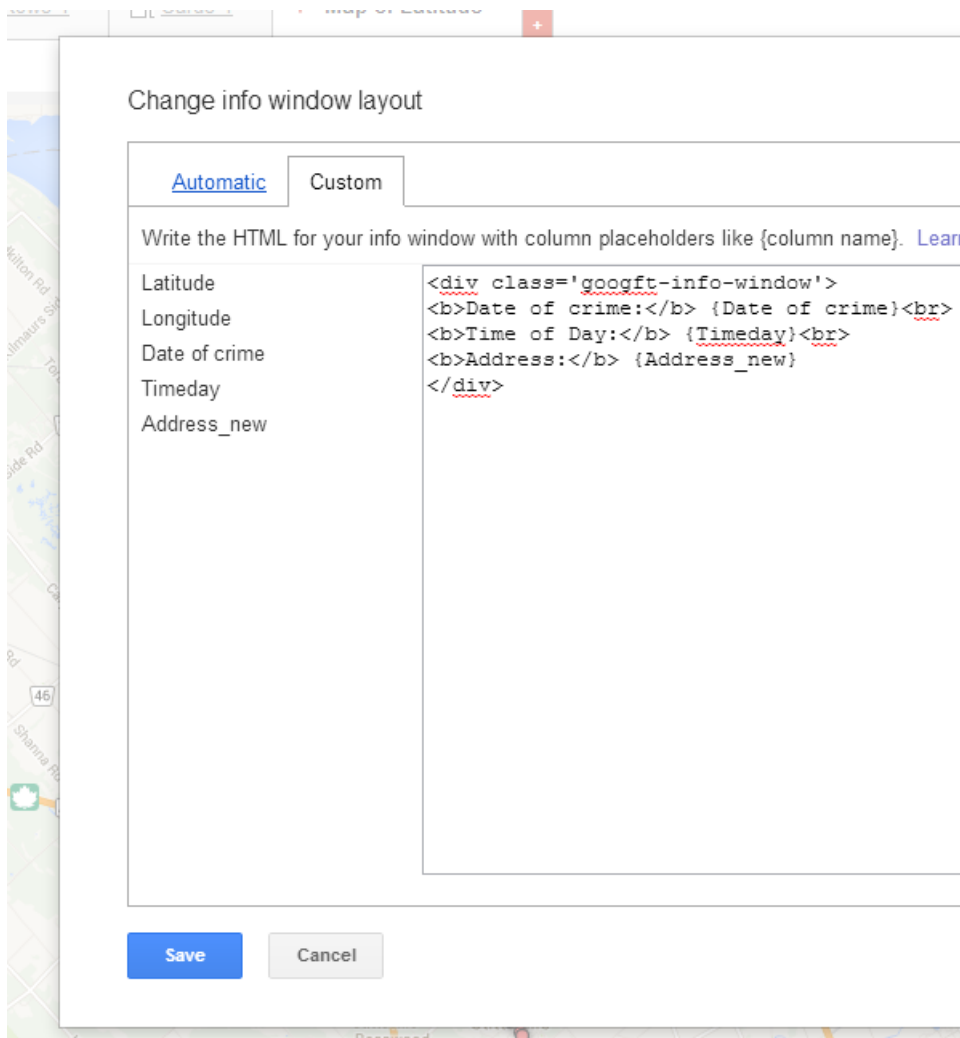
Change info window layout

Automatic | Custom

Write the HTML for your info window with column placeholders like {column name}. Learn

Latitude
Longitude
Date of crime
Timeday
Address_new

<div class='googft-info-window'>
<b>Date of crime:</b> {Date of crime}<br>
<b>Time of Day:</b> {Timeday}<br>
<b>Address:</b> {Address_new}
</div>

Save
Cancel